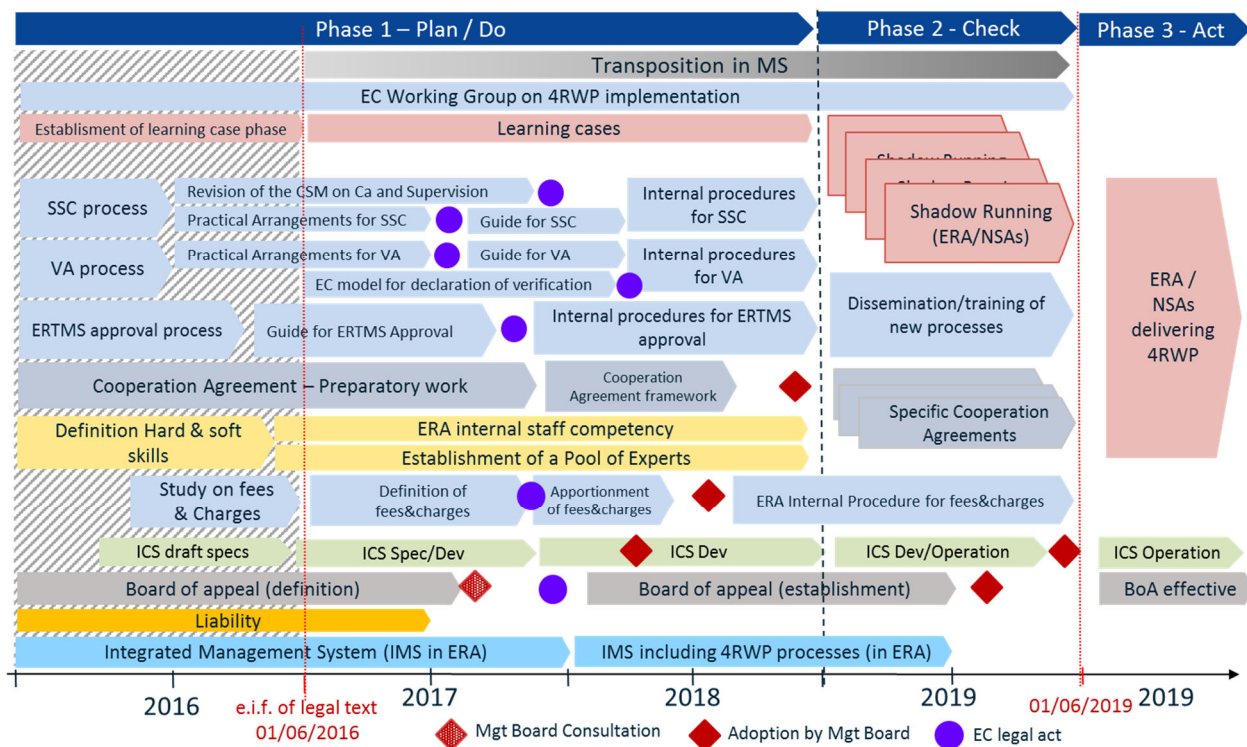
Phase 1 – Plan / Do

Phase 2 - Check

Phase 3 - Act

Transposition in MS

EC Working Group on 4RWP implementation

Establishment of learning case phase

Learning cases

Shadow Running (ERA/NSAs)

SSC process

Revision of the CSM on Ca and Supervision

Practical Arrangements for SSC

Guide for SSC

Internal procedures for SSC

VA process

Practical Arrangements for VA

Guide for VA

Internal procedures for VA

EC model for declaration of verification

ERA / NSAs delivering 4RWP

ERTMS approval process

Guide for ERTMS Approval

Internal procedures for ERTMS approval

Dissemination/training of new processes

Cooperation Agreement – Preparatory work

Cooperation Agreement framework

Specific Cooperation Agreements

Definition Hard & soft skills

ERA internal staff competency

Establishment of a Pool of Experts

Study on fees & Charges

Definition of fees&charges

Apportionment of fees&charges

ERA Internal Procedure for fees&charges

ICS draft specs

ICS Spec/Dev

ICS Dev

ICS Dev/Operation

ICS Operation

Board of appeal (definition)

Board of appeal (establishment)

BoA effective

Liability

Integrated Management System (IMS in ERA)

IMS including 4RWP processes (in ERA)

2016

e.i.f. of legal text 01/06/2016

2017

2018

2019

01/06/2019

2019

Mgt Board Consultation

Adoption by Mgt Board

EC legal act